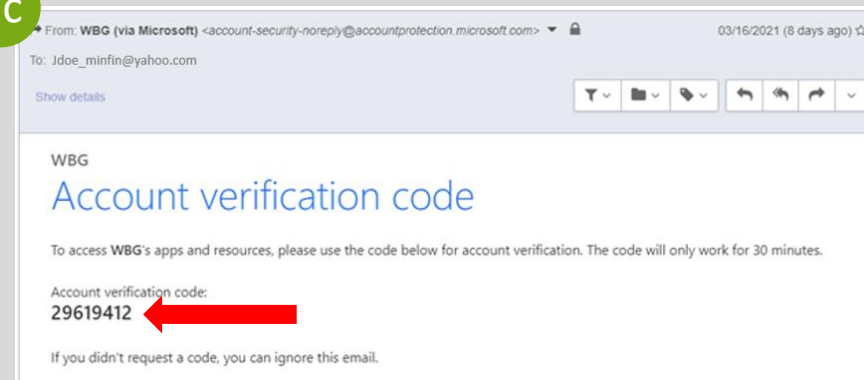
C

From: WBG (via Microsoft) <account-security-noreply@accountprotection.microsoft.com>

03/16/2021 (8 days ago)

To: Jdoe_minfin@yahoo.com

Show details

WBG

Account verification code

To access WBG's apps and resources, please use the code below for account verification. The code will only work for 30 minutes.

Account verification code:

29619412

If you didn't request a code, you can ignore this email.